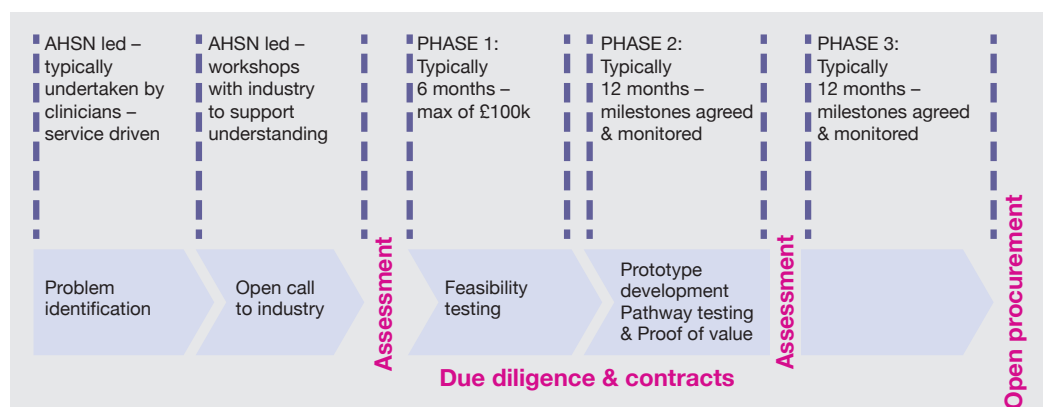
AHSN led – typically undertaken by clinicians – service driven

AHSN led – workshops with industry to support understanding

PHASE 1: Typically 6 months – max of £100k

PHASE 2: Typically 12 months – milestones agreed & monitored

PHASE 3: Typically 12 months – milestones agreed & monitored

Problem identification

Open call to industry

Assessment

Feasibility testing

Prototype development Pathway testing & Proof of value

Assessment

Open procurement

Due diligence & contracts